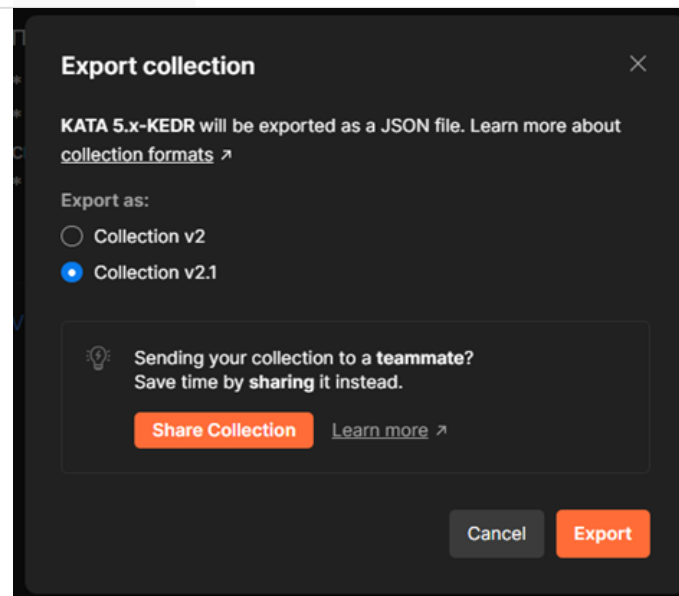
Export collection

KATA 5.x-KEDR will be exported as a JSON file. Learn more about collection formats ↗

Export as:

Collection v2

Collection v2.1

Sending your collection to a teammate?
Save time by sharing it instead.

Share Collection

Learn more ↗

Cancel

Export